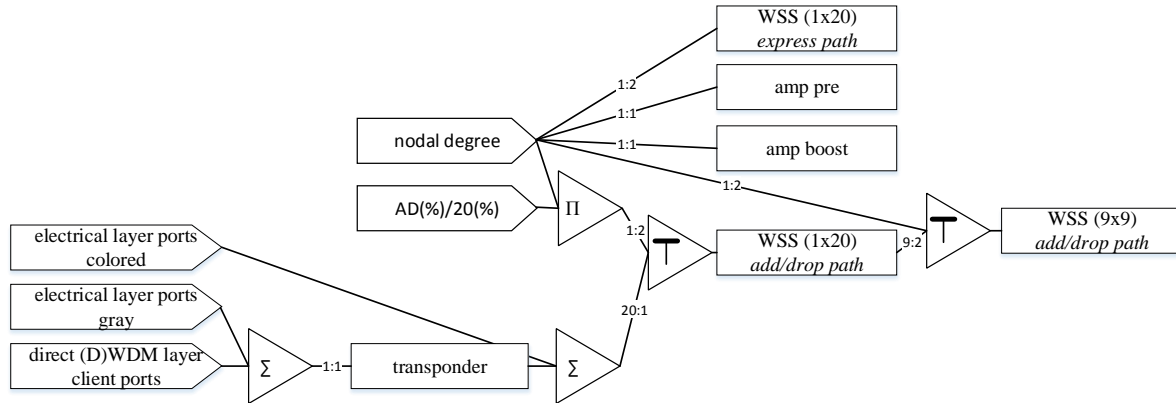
WSS (1x20)
*express path*

1:2

1:1

amp pre

nodal degree

1:1

amp boost

1:2

AD(%)/20(%)

$\Pi$

1:2

$\top$

WSS (1x20)
*add/drop path*

9:2

$\top$

WSS (9x9)
*add/drop path*

electrical layer ports colored

electrical layer ports gray

direct (D)WDM layer client ports

$\Sigma$

1:1

transponder

$\Sigma$

20:1